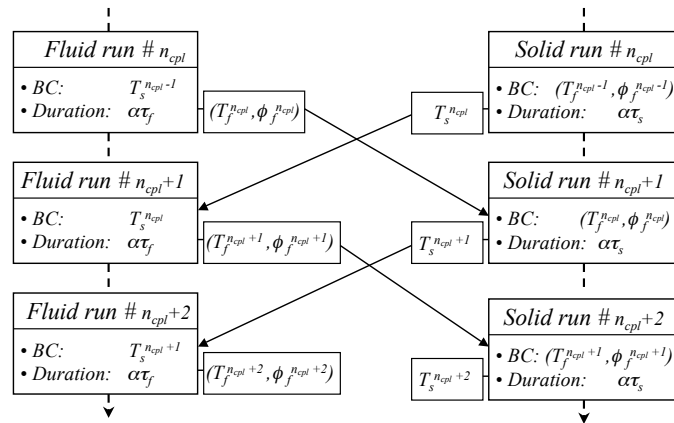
*Fluid run* # $n_{cpl}$

• *BC:* $T_s^{n_{cpl}-1}$
• *Duration:* $\alpha\tau_f$

$(T_f^{n_{cpl}}, \phi_f^{n_{cpl}})$

*Fluid run* # $n_{cpl}+1$

• *BC:* $T_s^{n_{cpl}}$
• *Duration:* $\alpha\tau_f$

$(T_f^{n_{cpl}+1}, \phi_f^{n_{cpl}+1})$

*Fluid run* # $n_{cpl}+2$

• *BC:* $T_s^{n_{cpl}+1}$
• *Duration:* $\alpha\tau_f$

$(T_f^{n_{cpl}+2}, \phi_f^{n_{cpl}+2})$

*Solid run* # $n_{cpl}$

• *BC:* $(T_f^{n_{cpl}-1}, \phi_f^{n_{cpl}-1})$
• *Duration:* $\alpha\tau_s$

$T_s^{n_{cpl}}$

*Solid run* # $n_{cpl}+1$

• *BC:* $(T_f^{n_{cpl}}, \phi_f^{n_{cpl}})$
• *Duration:* $\alpha\tau_s$

$T_s^{n_{cpl}+1}$

*Solid run* # $n_{cpl}+2$

• *BC:* $(T_f^{n_{cpl}+1}, \phi_f^{n_{cpl}+1})$
• *Duration:* $\alpha\tau_s$

$T_s^{n_{cpl}+2}$